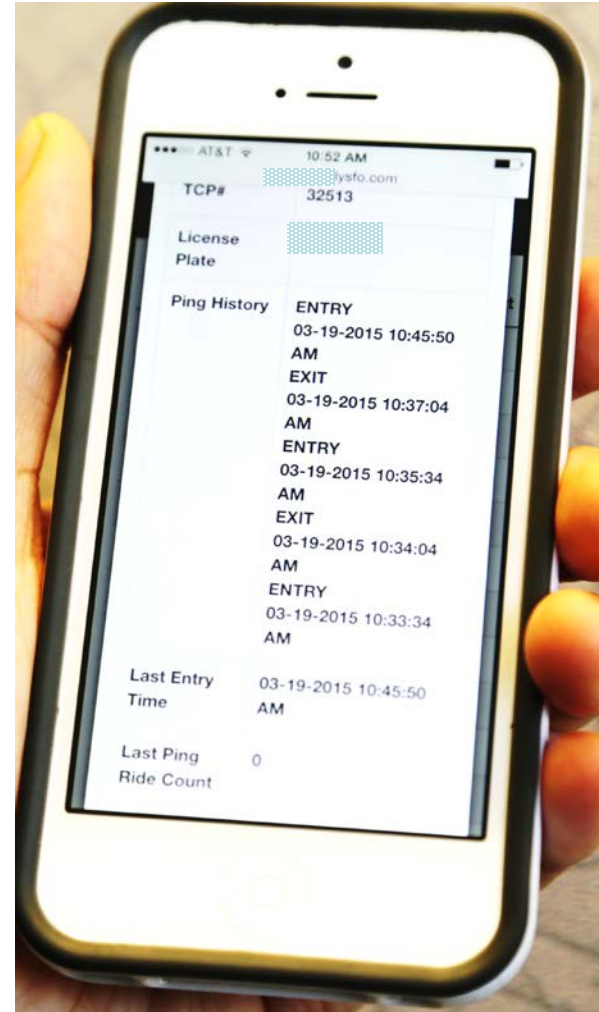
●●●○○ AT&T 10:52 AM
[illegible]lysfo.com

| TCP# | 32513 |
|---|---|
| License Plate | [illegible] |
| Ping History | ENTRY 03-19-2015 10:45:50 AM EXIT 03-19-2015 10:37:04 AM ENTRY 03-19-2015 10:35:34 AM EXIT 03-19-2015 10:34:04 AM ENTRY 03-19-2015 10:33:34 AM |
| Last Entry Time | 03-19-2015 10:45:50 AM |
| Last Ping Ride Count | 0 |